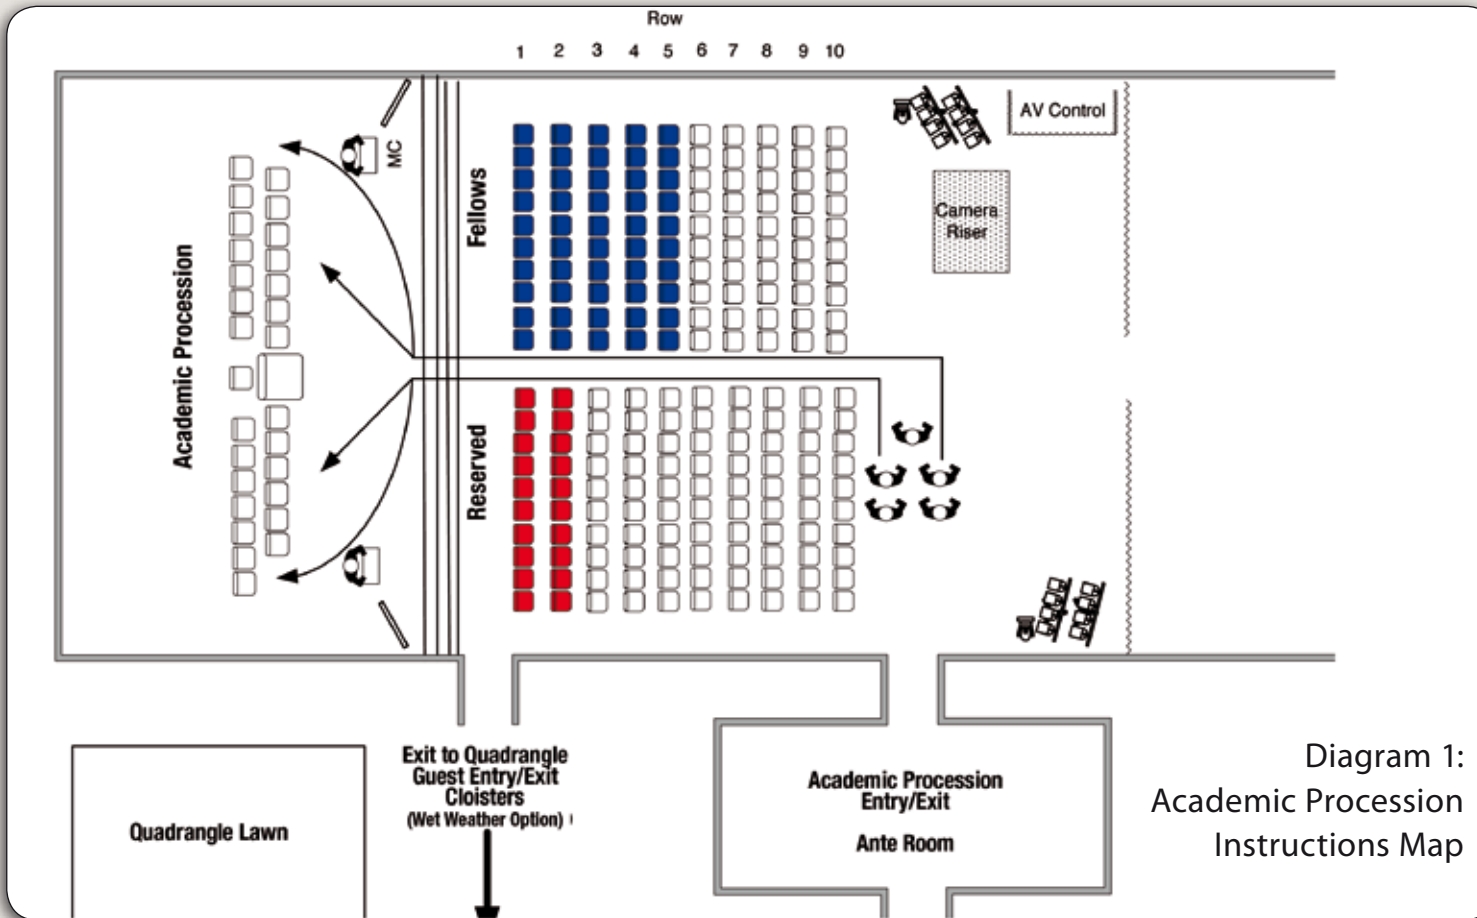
Row

1 2 3 4 5 6 7 8 9 10

AV Control

MC

Fellows

Camera Riser

Academic Procession

Reserved

Exit to Quadrangle
Guest Entry/Exit
Cloisters
(Wet Weather Option)

Academic Procession
Entry/Exit

Ante Room

Quadrangle Lawn

Diagram 1:
Academic Procession
Instructions Map